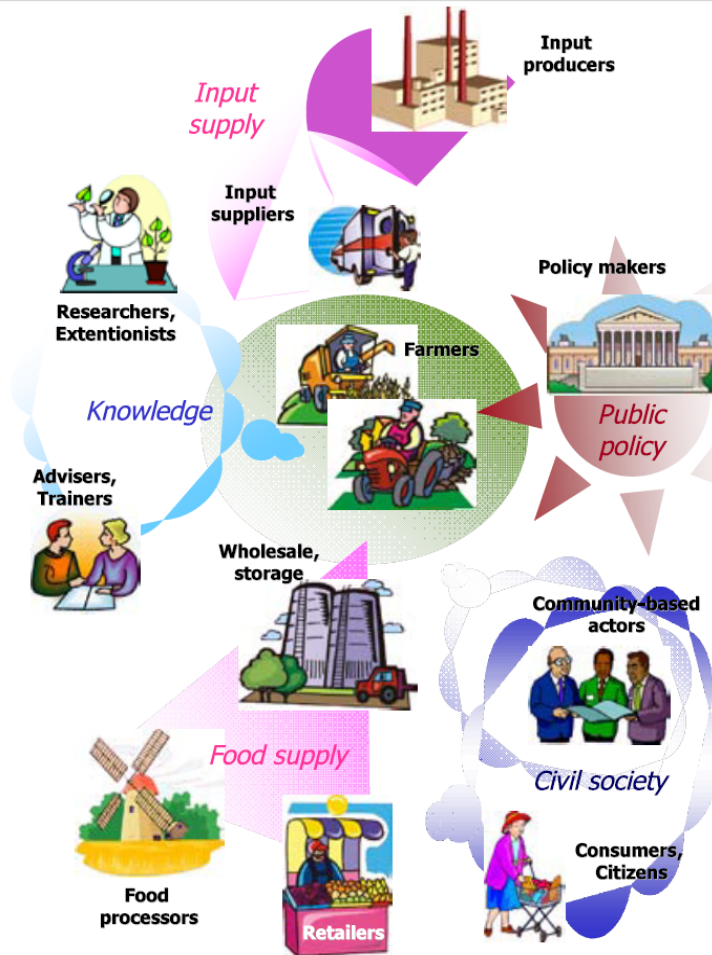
Input producers

Input supply

Input suppliers

Researchers, Extentionists

Policy makers

Farmers

Knowledge

Public policy

Advisers, Trainers

Wholesale, storage

Community-based actors

Food supply

Civil society

Consumers, Citizens

Food processors

Retailers